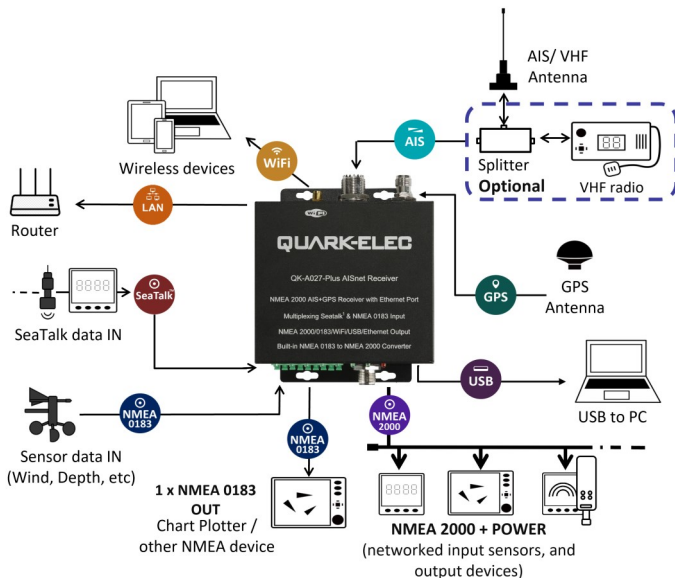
AIS/ VHF Antenna

AIS

Splitter
Optional

VHF radio

Wireless devices

WiFi

LAN

Router

QUARK-ELEC

QK-A027-Plus AISnet Receiver

NMEA 2000 AIS+GPS Receiver with Ethernet Port

Multiplexing Seatalk¹ & NMEA 0183 Input

NMEA 2000/0183/WiFi/USB/Ethernet Output

Built-in NMEA 0183 to NMEA 2000 Converter

GPS

GPS Antenna

SeaTalk

SeaTalk data IN

8888

USB

USB to PC

NMEA 0183

Sensor data IN (Wind, Depth, etc)

NMEA 0183

NMEA 2000

1 x NMEA 0183 OUT
Chart Plotter / other NMEA device

8888

NMEA 2000 + POWER
(networked input sensors, and output devices)